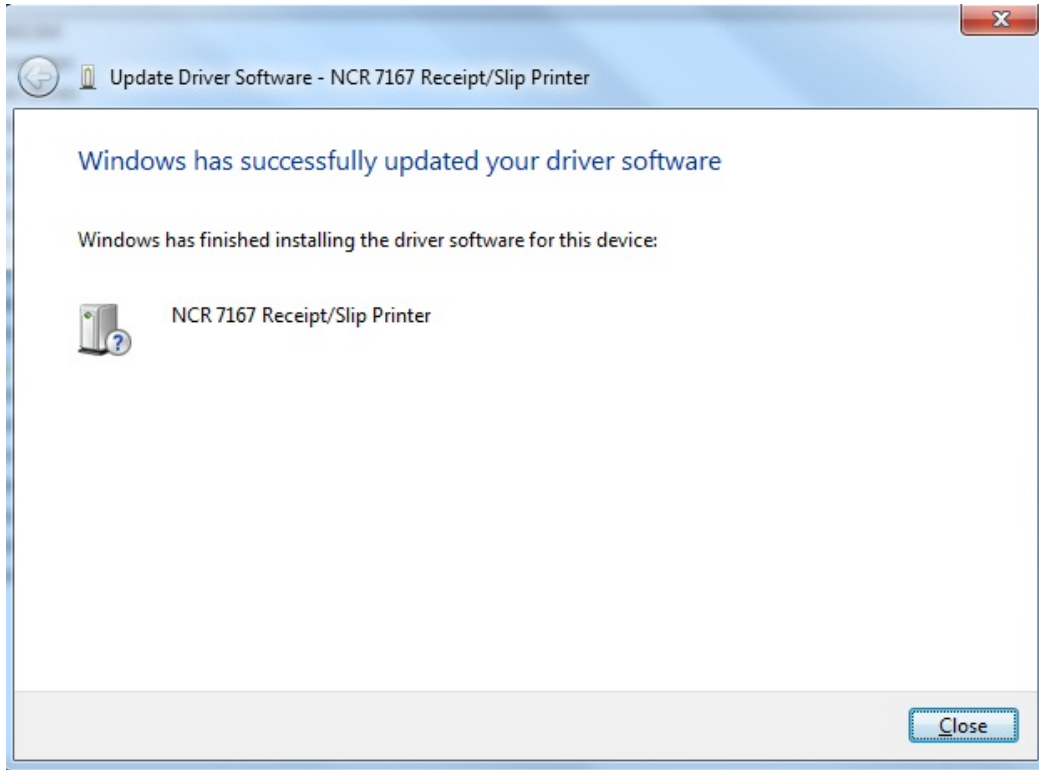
Update Driver Software - NCR 7167 Receipt/Slip Printer

Windows has successfully updated your driver software

Windows has finished installing the driver software for this device:

NCR 7167 Receipt/Slip Printer

Close